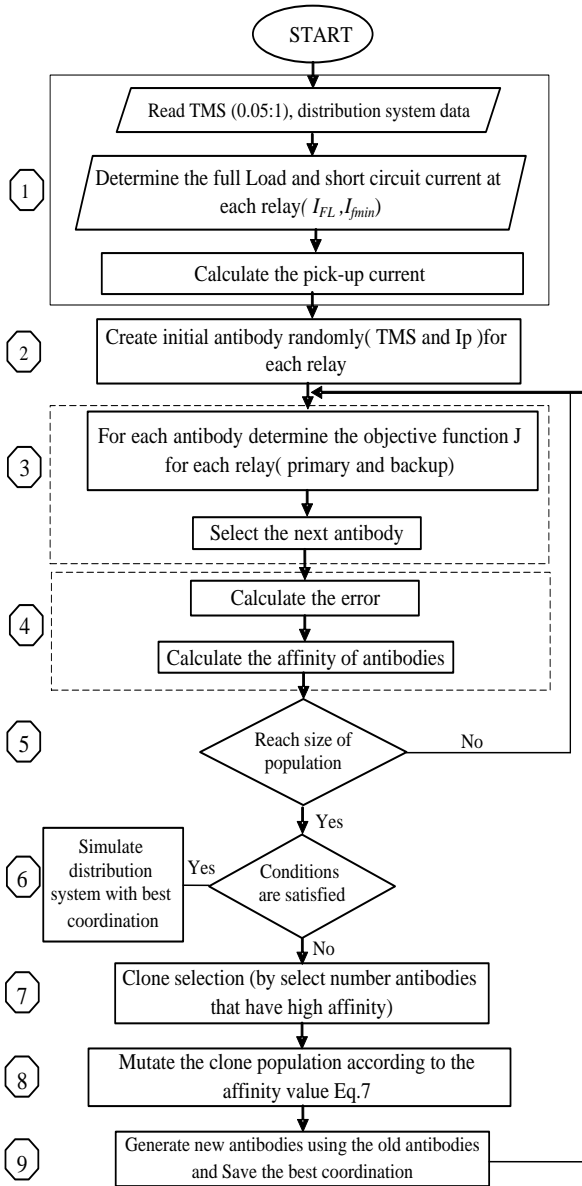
START

Read TMS (0.05:1), distribution system data

1

Determine the full Load and short circuit current at each relay( $I_{FL}$ , $I_{fmin}$)

Calculate the pick-up current

2

Create initial antibody randomly( TMS and Ip )for each relay

3

For each antibody determine the objective function J for each relay( primary and backup)

Select the next antibody

4

Calculate the error

Calculate the affinity of antibodies

5

Reach size of population

No

Yes

6

Simulate distribution system with best coordination

Yes

Conditions are satisfied

No

7

Clone selection (by select number antibodies that have high affinity)

8

Mutate the clone population according to the affinity value Eq.7

9

Generate new antibodies using the old antibodies and Save the best coordination